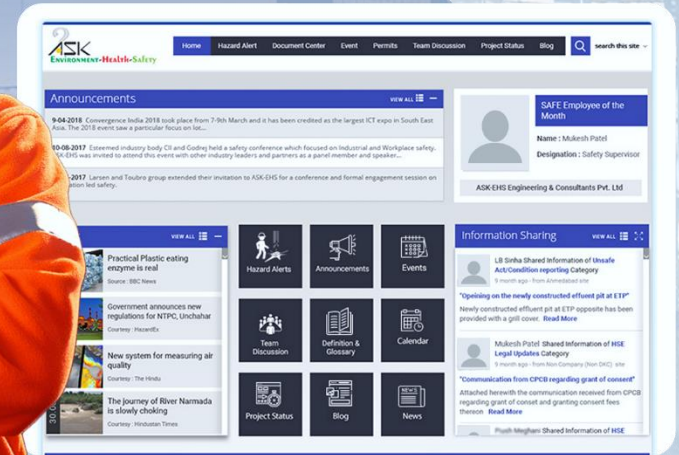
ASK
Environment-Health-Safety

Home Hazard Alert Document Center Event Permits Team Discussion Project Status Blog search this site

Announcements VIEW ALL

9-04-2018 Convergence India 2018 took place from 7-9th March and it has been credited as the largest ICT expo in South East Asia. The 2018 event saw a particular focus on lot...

10-08-2017 Esteemed industry body CII and Godrej held a safety conference which focused on Industrial and Workplace safety. ASK-EHS was invited to attend this event with other industry leaders and partners as a panel member and speaker...

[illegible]-2017 Larsen and Toubro group extended their invitation to ASK-EHS for a conference and formal engagement session on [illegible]ation led safety.

SAFE Employee of the Month
Name : Mukesh Patel
Designation : Safety Supervisor
ASK-EHS Engineering & Consultants Pvt. Ltd

VIEW ALL

Practical Plastic eating enzyme is real
Source : BBC News

Government announces new regulations for NTPC, Unchahar
Courtesy : HazardEx

New system for measuring air quality
Courtesy : The Hindu

The journey of River Narmada is slowly choking
Courtesy : Hindustan Times

Hazard Alerts
Announcements
Events
Team Discussion
Definition & Glossary
Calendar
Project Status
Blog
News

Information Sharing VIEW ALL

LB Sinha Shared Information of Unsafe Act/Condition reporting Category
9 month ago · from Ahmedabad site
"Opeining on the newly constructed effluent pit at ETP"
Newly constructed effluent pit at ETP opposite has been provided with a grill cover. Read More

Mukesh Patel Shared Information of HSE Legal Updates Category
9 month ago · from Non Company (Non DKC) site
"Communication from CPCB regarding grant of consent"
Attached herewith the communication received from CPCB regarding grant of conset and granting consent fees thereon Read More

Push Meghani Shared Information of HSE